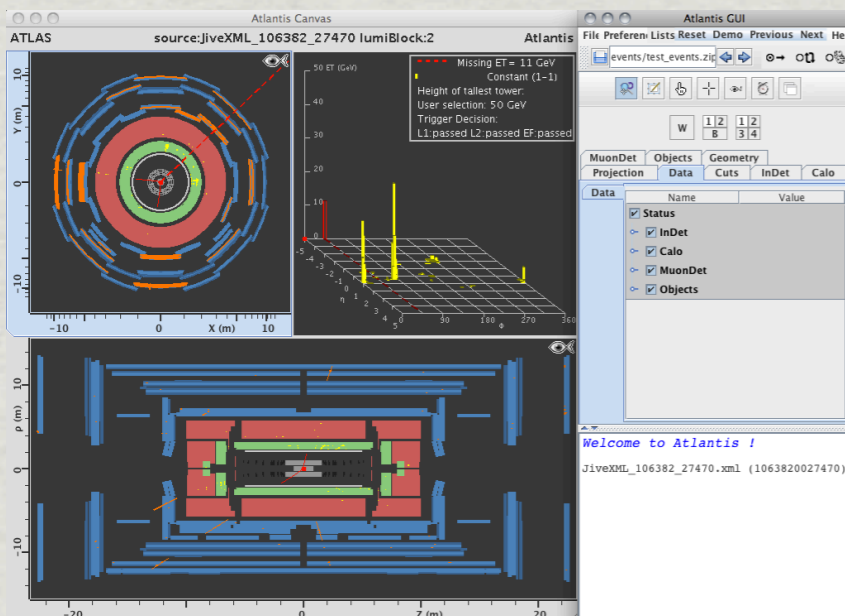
Atlantis Canvas

ATLAS source:JiveXML_106382_27470 lumiBlock:2 Atlantis

Y (m)
10
0
-10
-10 0 10
X (m)

Missing ET = 11 GeV
Constant (1–1)
Height of tallest tower:
User selection: 50 GeV
Trigger Decision:
L1:passed L2:passed EF:passed

50 ET (GeV)
40
30
20
10
-5 -4 -3 -2 -1 0 1 2 3 4 5
η
0 90 180 270 360
φ

ρ (m)
10
0
-10
-20 0 20
Z (m)

Atlantis GUI

File Preferences Lists Reset Demo Previous Next He

events/test_events.zip

W
1 2 / B
1 2 / 3 4

MuonDet Objects Geometry
Projection Data Cuts InDet Calo

Data
Name Value
Status
InDet
Calo
MuonDet
Objects

Welcome to Atlantis !

JiveXML_106382_27470.xml (1063820027470)